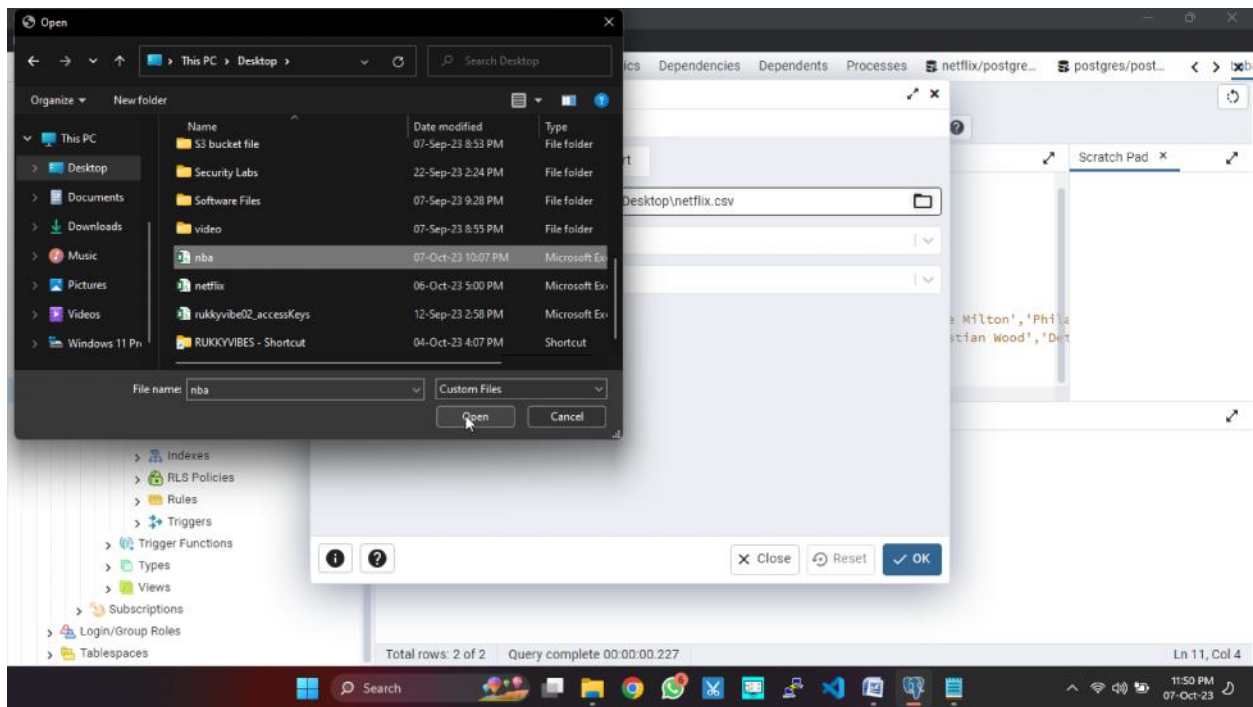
Open

This PC > Desktop >

Search Desktop

Organize ▾ New folder

This PC
Desktop
Documents
Downloads
Music
Pictures
Videos
Windows 11 Pr

| Name | Date modified | Type |
|---|---|---|
| S3 bucket file | 07-Sep-23 8:53 PM | File folder |
| Security Labs | 22-Sep-23 2:24 PM | File folder |
| Software Files | 07-Sep-23 9:28 PM | File folder |
| video | 07-Sep-23 8:55 PM | File folder |
| nba | 07-Oct-23 10:07 PM | Microsoft Ex |
| netflix | 06-Oct-23 5:00 PM | Microsoft Ex |
| rukkyvibe02_accessKeys | 12-Sep-23 2:58 PM | Microsoft Ex |
| RUKKYVIBES - Shortcut | 04-Oct-23 4:07 PM | Shortcut |

File name: nba
Custom Files
Open
Cancel

ics Dependencies Dependents Processes netflix/postgre... postgres/post...

Desktop\netflix.csv

Scratch Pad ×

Milton','Phil
tian Wood','De

Indexes
RLS Policies
Rules
Triggers
Trigger Functions
Types
Views
Subscriptions
Login/Group Roles
Tablespaces

× Close Reset ✓ OK

Total rows: 2 of 2 Query complete 00:00:00.227

Ln 11, Col 4

Search

11:50 PM
07-Oct-23